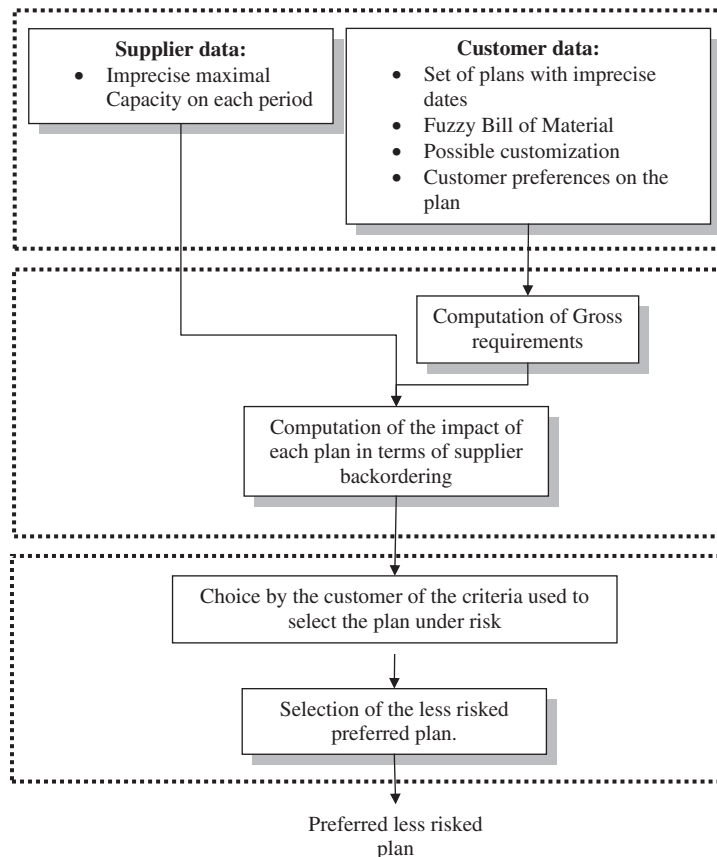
**Supplier data:**
- Imprecise maximal Capacity on each period

**Customer data:**
- Set of plans with imprecise dates
- Fuzzy Bill of Material
- Possible customization
- Customer preferences on the plan

Computation of Gross requirements

Computation of the impact of each plan in terms of supplier backordering

Choice by the customer of the criteria used to select the plan under risk

Selection of the less risked preferred plan.

Preferred less risked plan